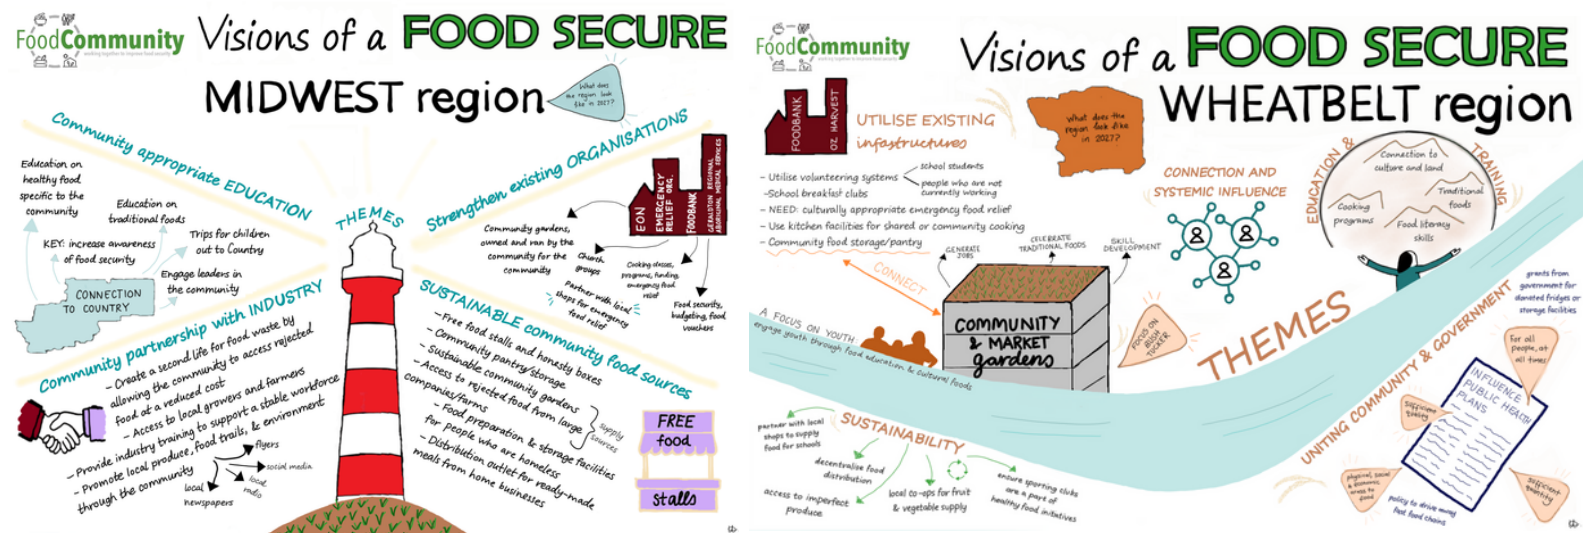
FoodCommunity
working together to improve food security

Visions of a FOOD SECURE MIDWEST region

What does the region look like in 2027?

Community appropriate EDUCATION

Education on healthy food specific to the community

Education on traditional foods

Trips for children out to Country

KEY: increase awareness of food security

Engage leaders in the community

CONNECTION TO COUNTRY

THEMES

Strengthen existing ORGANISATIONS

EON

EMERGENCY RELIEF ORG.

FOODBANK

GERALDTON REGIONAL ABORIGINAL MEDICAL SERVICES

Community gardens, owned and run by the community for the community

Church groups

Cooking classes, programs, funding, emergency food relief

Partner with local shops for emergency food relief

Food security, budgeting, food vouchers

Community partnership with INDUSTRY

- Create a second life for food waste by allowing the community to access rejected food at a reduced cost

- Access to local growers and farmers

- Provide industry training to support a stable workforce

- Promote local produce, food trails, & environment through the community

flyers

social media

local radio

local newspapers

SUSTAINABLE community food sources

- Free food stalls and honesty boxes

- Community pantry/storage

- Sustainable community gardens

- Access to rejected food from large companies/farms

supply sources

- Food preparation & storage facilities for people who are homeless

- Distribution outlet for ready-made meals from home businesses

FREE food stalls

FoodCommunity
working together to improve food security

Visions of a FOOD SECURE WHEATBELT region

FOODBANK

OZ HARVEST

UTILISE EXISTING infrastructures

What does the region look like in 2027?

- Utilise volunteering systems

school students

people who are not currently working

-School breakfast clubs

- NEED: culturally appropriate emergency food relief

- Use kitchen facilities for shared or community cooking

- Community food storage/pantry

CONNECTION AND SYSTEMIC INFLUENCE

EDUCATION & TRAINING

Connection to culture and land

Traditional foods

Cooking programs

Food literacy skills

CONNECT

GENERATE JOBS

CELEBRATE TRADITIONAL FOODS

SKILL DEVELOPMENT

A FOCUS ON YOUTH
engage youth through food education & cultural foods

COMMUNITY & MARKET gardens

FOCUS ON BUSH TUCKER

THEMES

UNITING COMMUNITY & GOVERNMENT

grants from government for donated fridges or storage facilities

For all people, at all times

INFLUENCE PUBLIC HEALTH PLANS

Support trading

physical, social & economic access to food

Support diversity

policy to drive away fast food chains

SUSTAINABILITY

partner with local shops to supply food for schools

decentralise food distribution

access to imperfect produce

local co-ops for fruit & vegetable supply

ensure sporting clubs are a part of healthy food initiatives